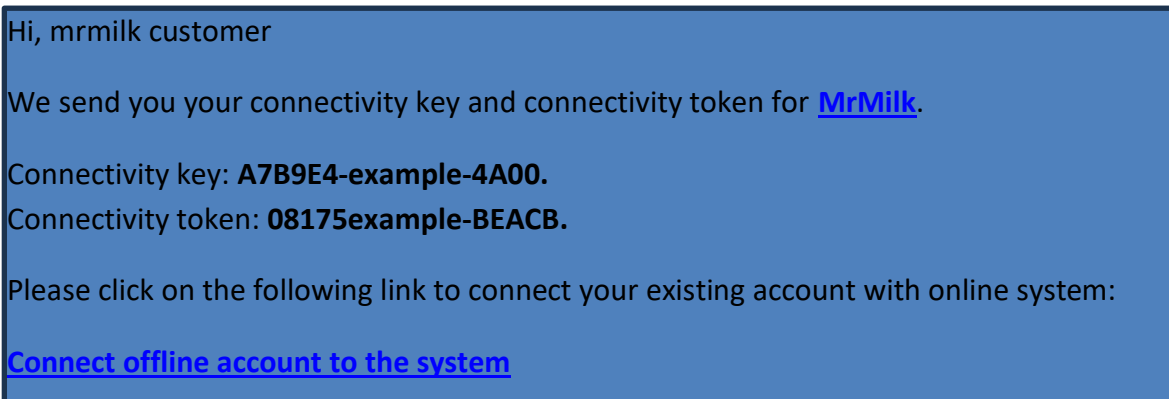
Hi, mrmilk customer

We send you your connectivity key and connectivity token for MrMilk.

Connectivity key: A7B9E4-example-4A00.
Connectivity token: 08175example-BEACB.

Please click on the following link to connect your existing account with online system:

Connect offline account to the system